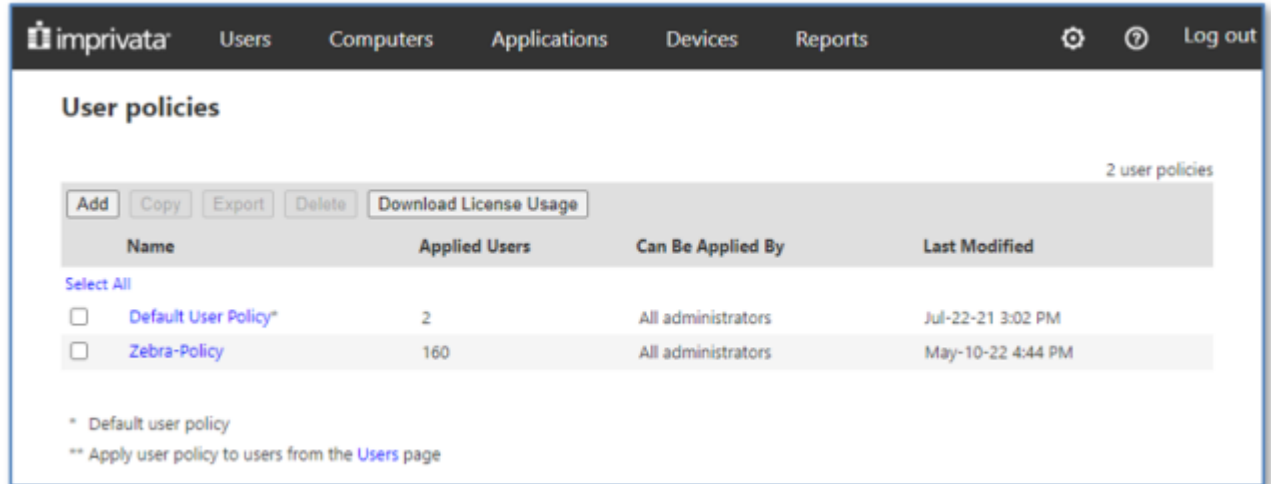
imprivata Users Computers Applications Devices Reports Log out

User policies

2 user policies

Add Copy Export Delete Download License Usage

| | Name | Applied Users | Can Be Applied By | Last Modified |
|---|---|---|---|---|
| Select All | | | | |
| ☐ | Default User Policy* | 2 | All administrators | Jul-22-21 3:02 PM |
| ☐ | Zebra-Policy | 160 | All administrators | May-10-22 4:44 PM |

* Default user policy

** Apply user policy to users from the Users page